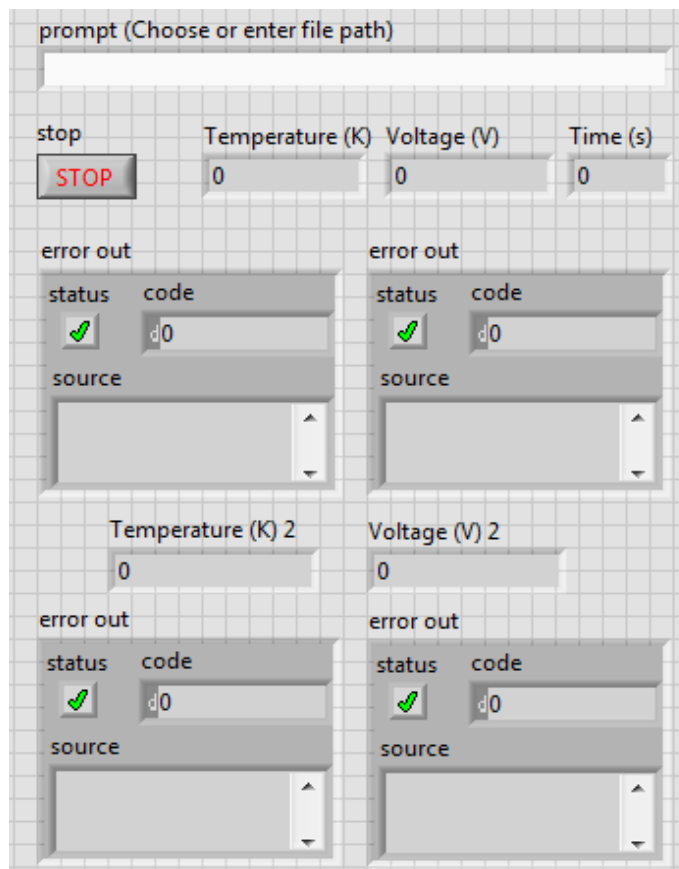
prompt (Choose or enter file path)

stop
STOP

Temperature (K)
0

Voltage (V)
0

Time (s)
0

error out
status
code
d0
source

error out
status
code
d0
source

Temperature (K) 2
0

Voltage (V) 2
0

error out
status
code
d0
source

error out
status
code
d0
source